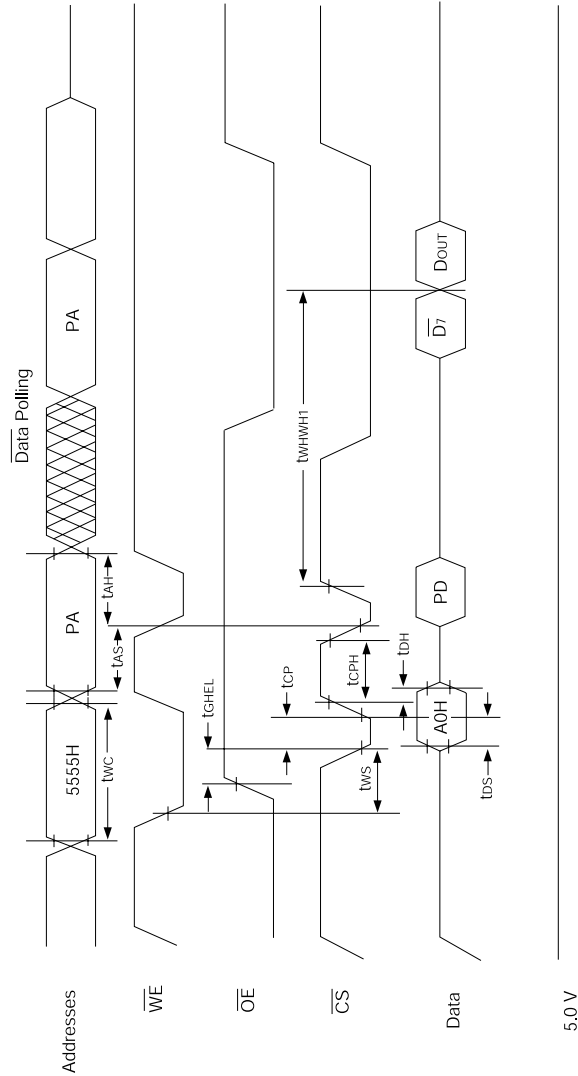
Addresses
$\overline{WE}$
$\overline{OE}$
$\overline{CS}$
Data
5.0 V

$\overline{Data}$ Polling

5555H
PA
PA
PA

$t_{WC}$
$t_{AS}$
$t_{AH}$
$t_{GHEL}$
$t_{CP}$
$t_{CPH}$
$t_{WS}$
$t_{DH}$
$t_{DS}$
$t_{WHWH1}$

A0H
PD
$\overline{D_7}$
$D_{OUT}$